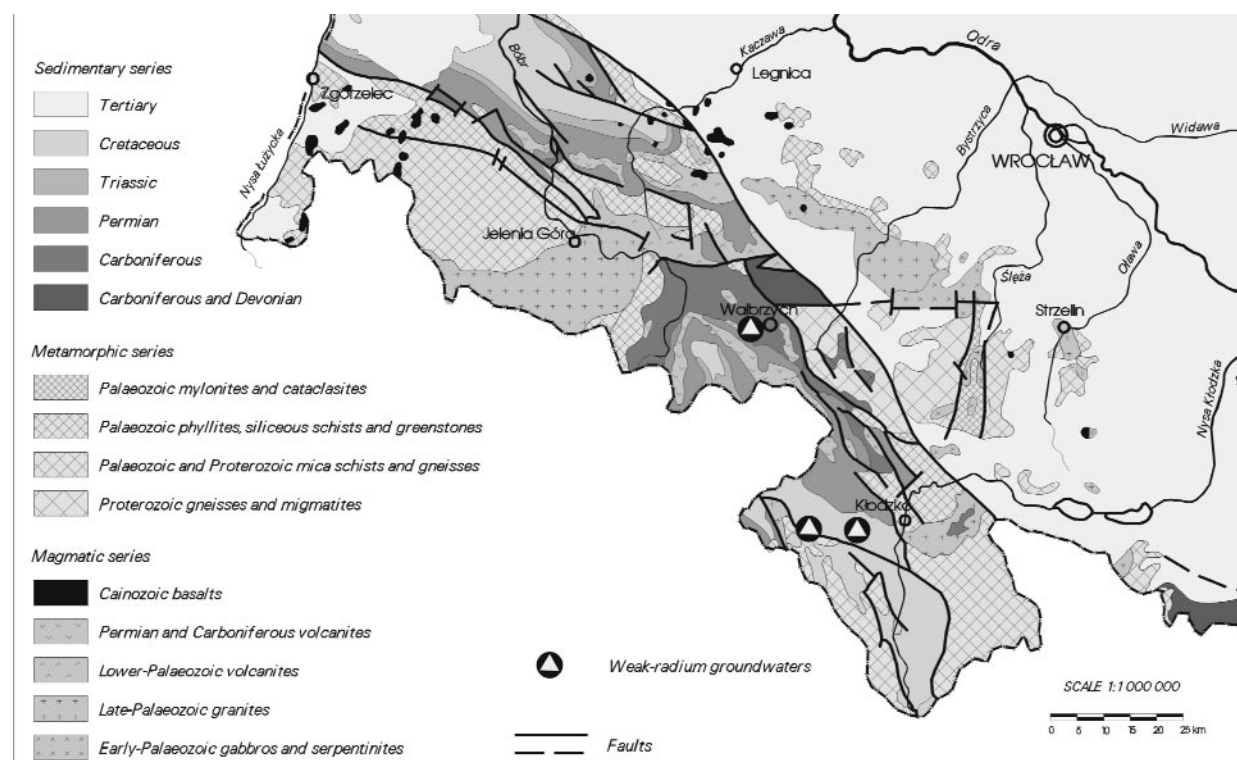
Sedimentary series

Tertiary

Cretaceous

Triassic

Permian

Carboniferous

Carboniferous and Devonian

Metamorphic series

Palaeozoic mylonites and cataclasites

Palaeozoic phyllites, siliceous schists and greenstones

Palaeozoic and Proterozoic mica schists and gneisses

Proterozoic gneisses and migmatites

Magmatic series

Cainozoic basalts

Permian and Carboniferous volcanites

Lower-Palaeozoic volcanites

Late-Palaeozoic granites

Early-Palaeozoic gabbros and serpentinites

Weak-radium groundwaters

Faults

SCALE 1:1 000 000

0 5 10 15 20 25 km

Zgorzelec

Nysa Łużycka

Bóbr

Kaczawa

Legnica

Odra

Bystrzyca

Widawa

WROCŁAW

Jelenia Góra

Ślęża

Oława

Wałbrzych

Strzelin

Nysa Kłodzka

Kłodzko